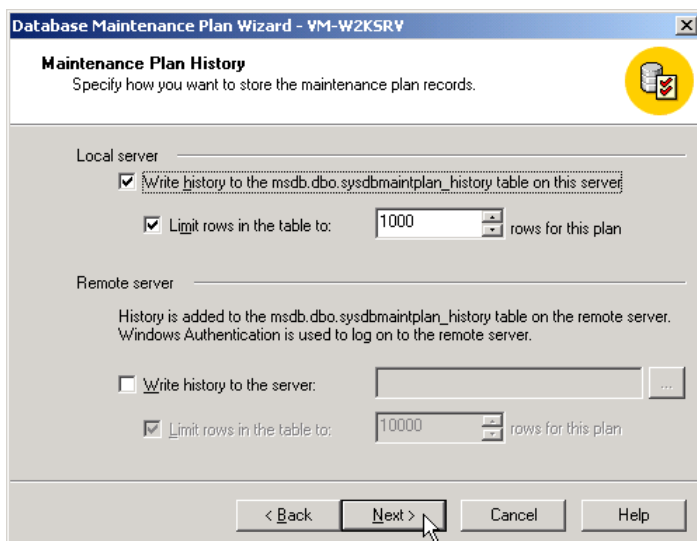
Database Maintenance Plan Wizard - VM-W2KSRV

×

Maintenance Plan History
Specify how you want to store the maintenance plan records.

Local server

Write history to the msdb.dbo.sysdbmaintplan_history table on this server

Limit rows in the table to: 1000 rows for this plan

Remote server

History is added to the msdb.dbo.sysdbmaintplan_history table on the remote server. Windows Authentication is used to log on to the remote server.

Write history to the server:

...

Limit rows in the table to: 10000 rows for this plan

< Back

Next >

Cancel

Help